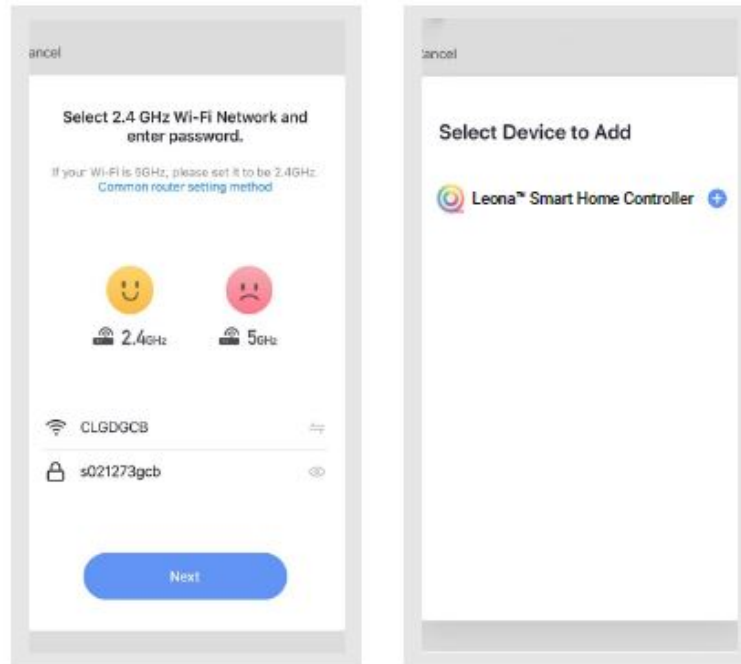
ancel

Select 2.4 GHz Wi-Fi Network and enter password.

If your Wi-Fi is 5GHz, please set it to be 2.4GHz
Common router setting method

2.4GHz

5GHz

CLGDGCB

s021273gcb

Next

ancel

Select Device to Add

Leona™ Smart Home Controller